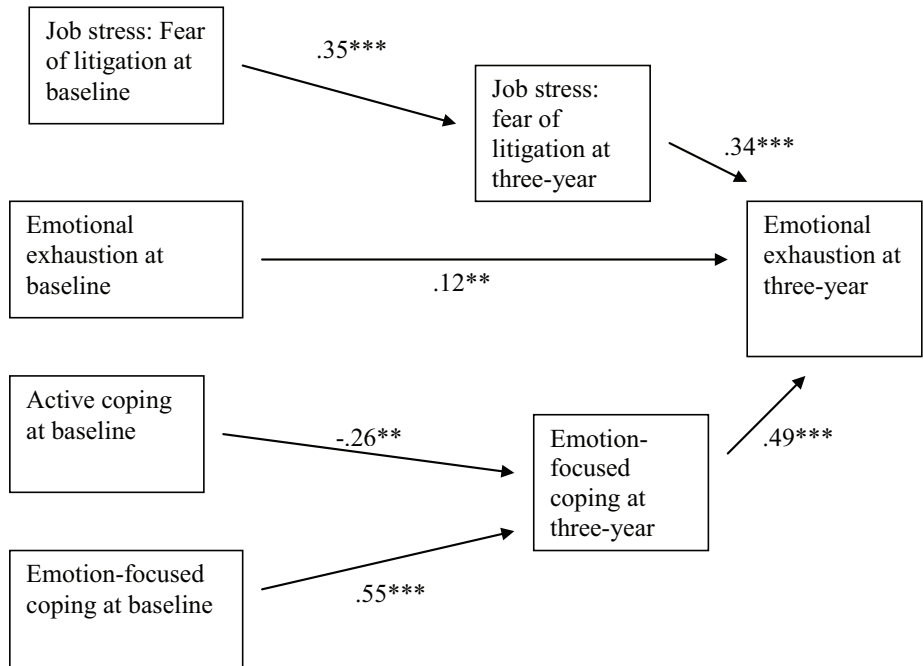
Job stress: Fear of litigation at baseline

.35***

Job stress: fear of litigation at three-year

.34***

Emotional exhaustion at baseline

.12**

Emotional exhaustion at three-year

Active coping at baseline

-.26**

Emotion-focused coping at three-year

.49***

Emotion-focused coping at baseline

.55***